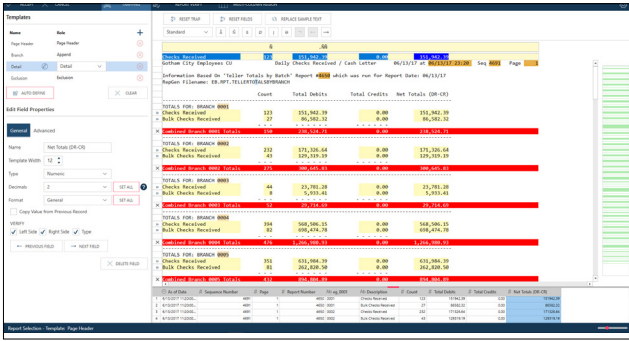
Templates

Name | Role
Page Header | Page Header
Branch | Append
Detail | Detail
Exclusion | Exclusion

AUTO DEFINE
CLEAR

Edit Field Properties

General | Advanced

Name: Net Totals (DR-CR)
Template Width: 12
Type: Numeric
Decimals: 2 | SET ALL
Format: General | SET ALL
Copy Value from Previous Record

VERIFY
Left Side | Right Side | Type

PREVIOUS FIELD | NEXT FIELD | DELETE FIELD

RESET TRAP | RESET FIELDS | REPLACE SAMPLE TEXT

Standard

Checks Received | 151,942.39
Gotham City Employees CU | Daily Checks Received / Cash Letter | 06/13/17 at 06/13/17 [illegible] Seq 0691 Page 1

Information Based On 'Teller Totals by Batch' Report #8650 which was run for Report Date: 06/13/17
RepGen Filename: EB.RPT.TELLERTOTALSBYBRANCH

| | Count | Total Debits | Total Credits | Net Totals (DR-CR) |
|---|---|---|---|---|
| TOTALS FOR: BRANCH 0001 | | | | |
| Checks Received | 123 | 151,942.39 | 0.00 | 151,942.39 |
| Bulk Checks Received | 27 | 86,582.32 | 0.00 | 86,582.32 |
| Combined Branch 0001 Totals | 150 | 238,524.71 | 0.00 | 238,524.71 |
| TOTALS FOR: BRANCH 0002 | | | | |
| Checks Received | 232 | 171,326.64 | 0.00 | 171,326.64 |
| Bulk Checks Received | 43 | 129,319.19 | 0.00 | 129,319.19 |
| Combined Branch 0002 Totals | 275 | 300,645.83 | 0.00 | 300,645.83 |
| TOTALS FOR: BRANCH 0003 | | | | |
| Checks Received | 44 | 23,781.28 | 0.00 | 23,781.28 |
| Bulk Checks Received | 8 | 5,933.41 | 0.00 | 5,933.41 |
| Combined Branch 0003 Totals | 52 | 29,714.69 | 0.00 | 29,714.69 |
| TOTALS FOR: BRANCH 0004 | | | | |
| Checks Received | 394 | 568,506.15 | 0.00 | 568,506.15 |
| Bulk Checks Received | 82 | 698,474.78 | 0.00 | 698,474.78 |
| Combined Branch 0004 Totals | 476 | 1,266,980.93 | 0.00 | 1,266,980.93 |
| TOTALS FOR: BRANCH 0005 | | | | |
| Checks Received | 351 | 631,904.39 | 0.00 | 631,904.39 |
| Bulk Checks Received | 81 | 262,820.50 | 0.00 | 262,820.50 |

| | As of Date | Sequence Number | Page | Report Number | cq_0001 | Description | Count | Total Debits | Total Credits | Net Totals (DR-CR) |
|---|---|---|---|---|---|---|---|---|---|---|
| 1 | 6/13/2017 11:00:00... | 4691 | 1 | 4650 | 0001 | Checks Received | 123 | 151942.39 | 0.00 | 151942.39 |
| 2 | 6/13/2017 11:00:00... | 4691 | 1 | 4650 | 0001 | Bulk Checks Received | 27 | 86582.32 | 0.00 | 86582.32 |
| 3 | 6/13/2017 11:00:00... | 4691 | 1 | 4650 | 0002 | Checks Received | 232 | 171326.64 | 0.00 | 171326.64 |
| 4 | 6/13/2017 11:00:00... | 4691 | 1 | 4650 | 0002 | Bulk Checks Received | 43 | 129319.19 | 0.00 | 129319.19 |

Report Selection - Template: Page Header